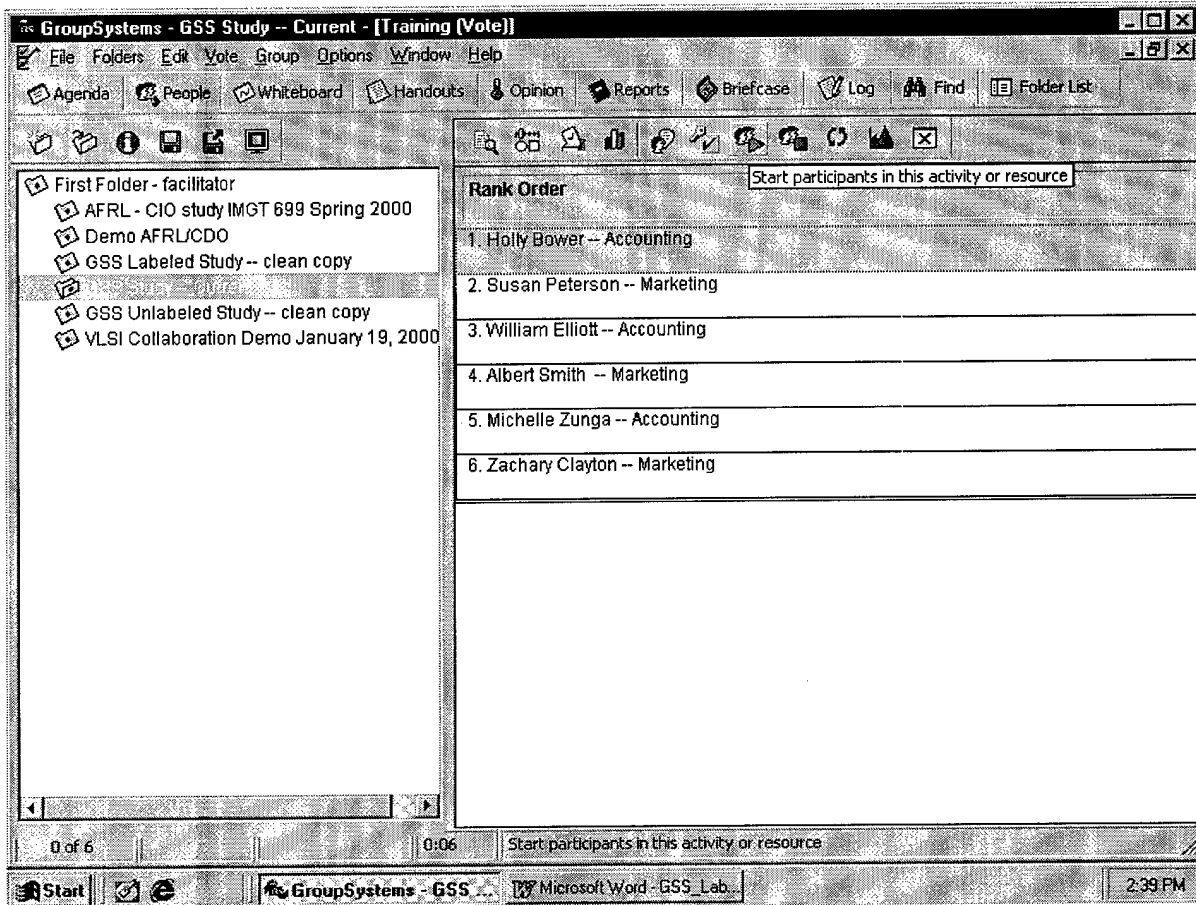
GroupSystems - GSS Study -- Current - [Training (Vote)]

File Folders Edit Vote Group Options Window Help

Agenda People Whiteboard Handouts Opinion Reports Briefcase Log Find Folder List

First Folder - facilitator
AFRL - CIO study IMGT 699 Spring 2000
Demo AFRL/CDO
GSS Labeled Study -- clean copy
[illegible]
GSS Unlabeled Study -- clean copy
VLSI Collaboration Demo January 19, 2000

Start participants in this activity or resource

Rank Order

1. Holly Bower -- Accounting

2. Susan Peterson -- Marketing

3. William Elliott -- Accounting

4. Albert Smith -- Marketing

5. Michelle Zunga -- Accounting

6. Zachary Clayton -- Marketing

0 of 6
0:06
Start participants in this activity or resource

Start
GroupSystems - GSS ...
Microsoft Word - GSS_Lab...
2:39 PM